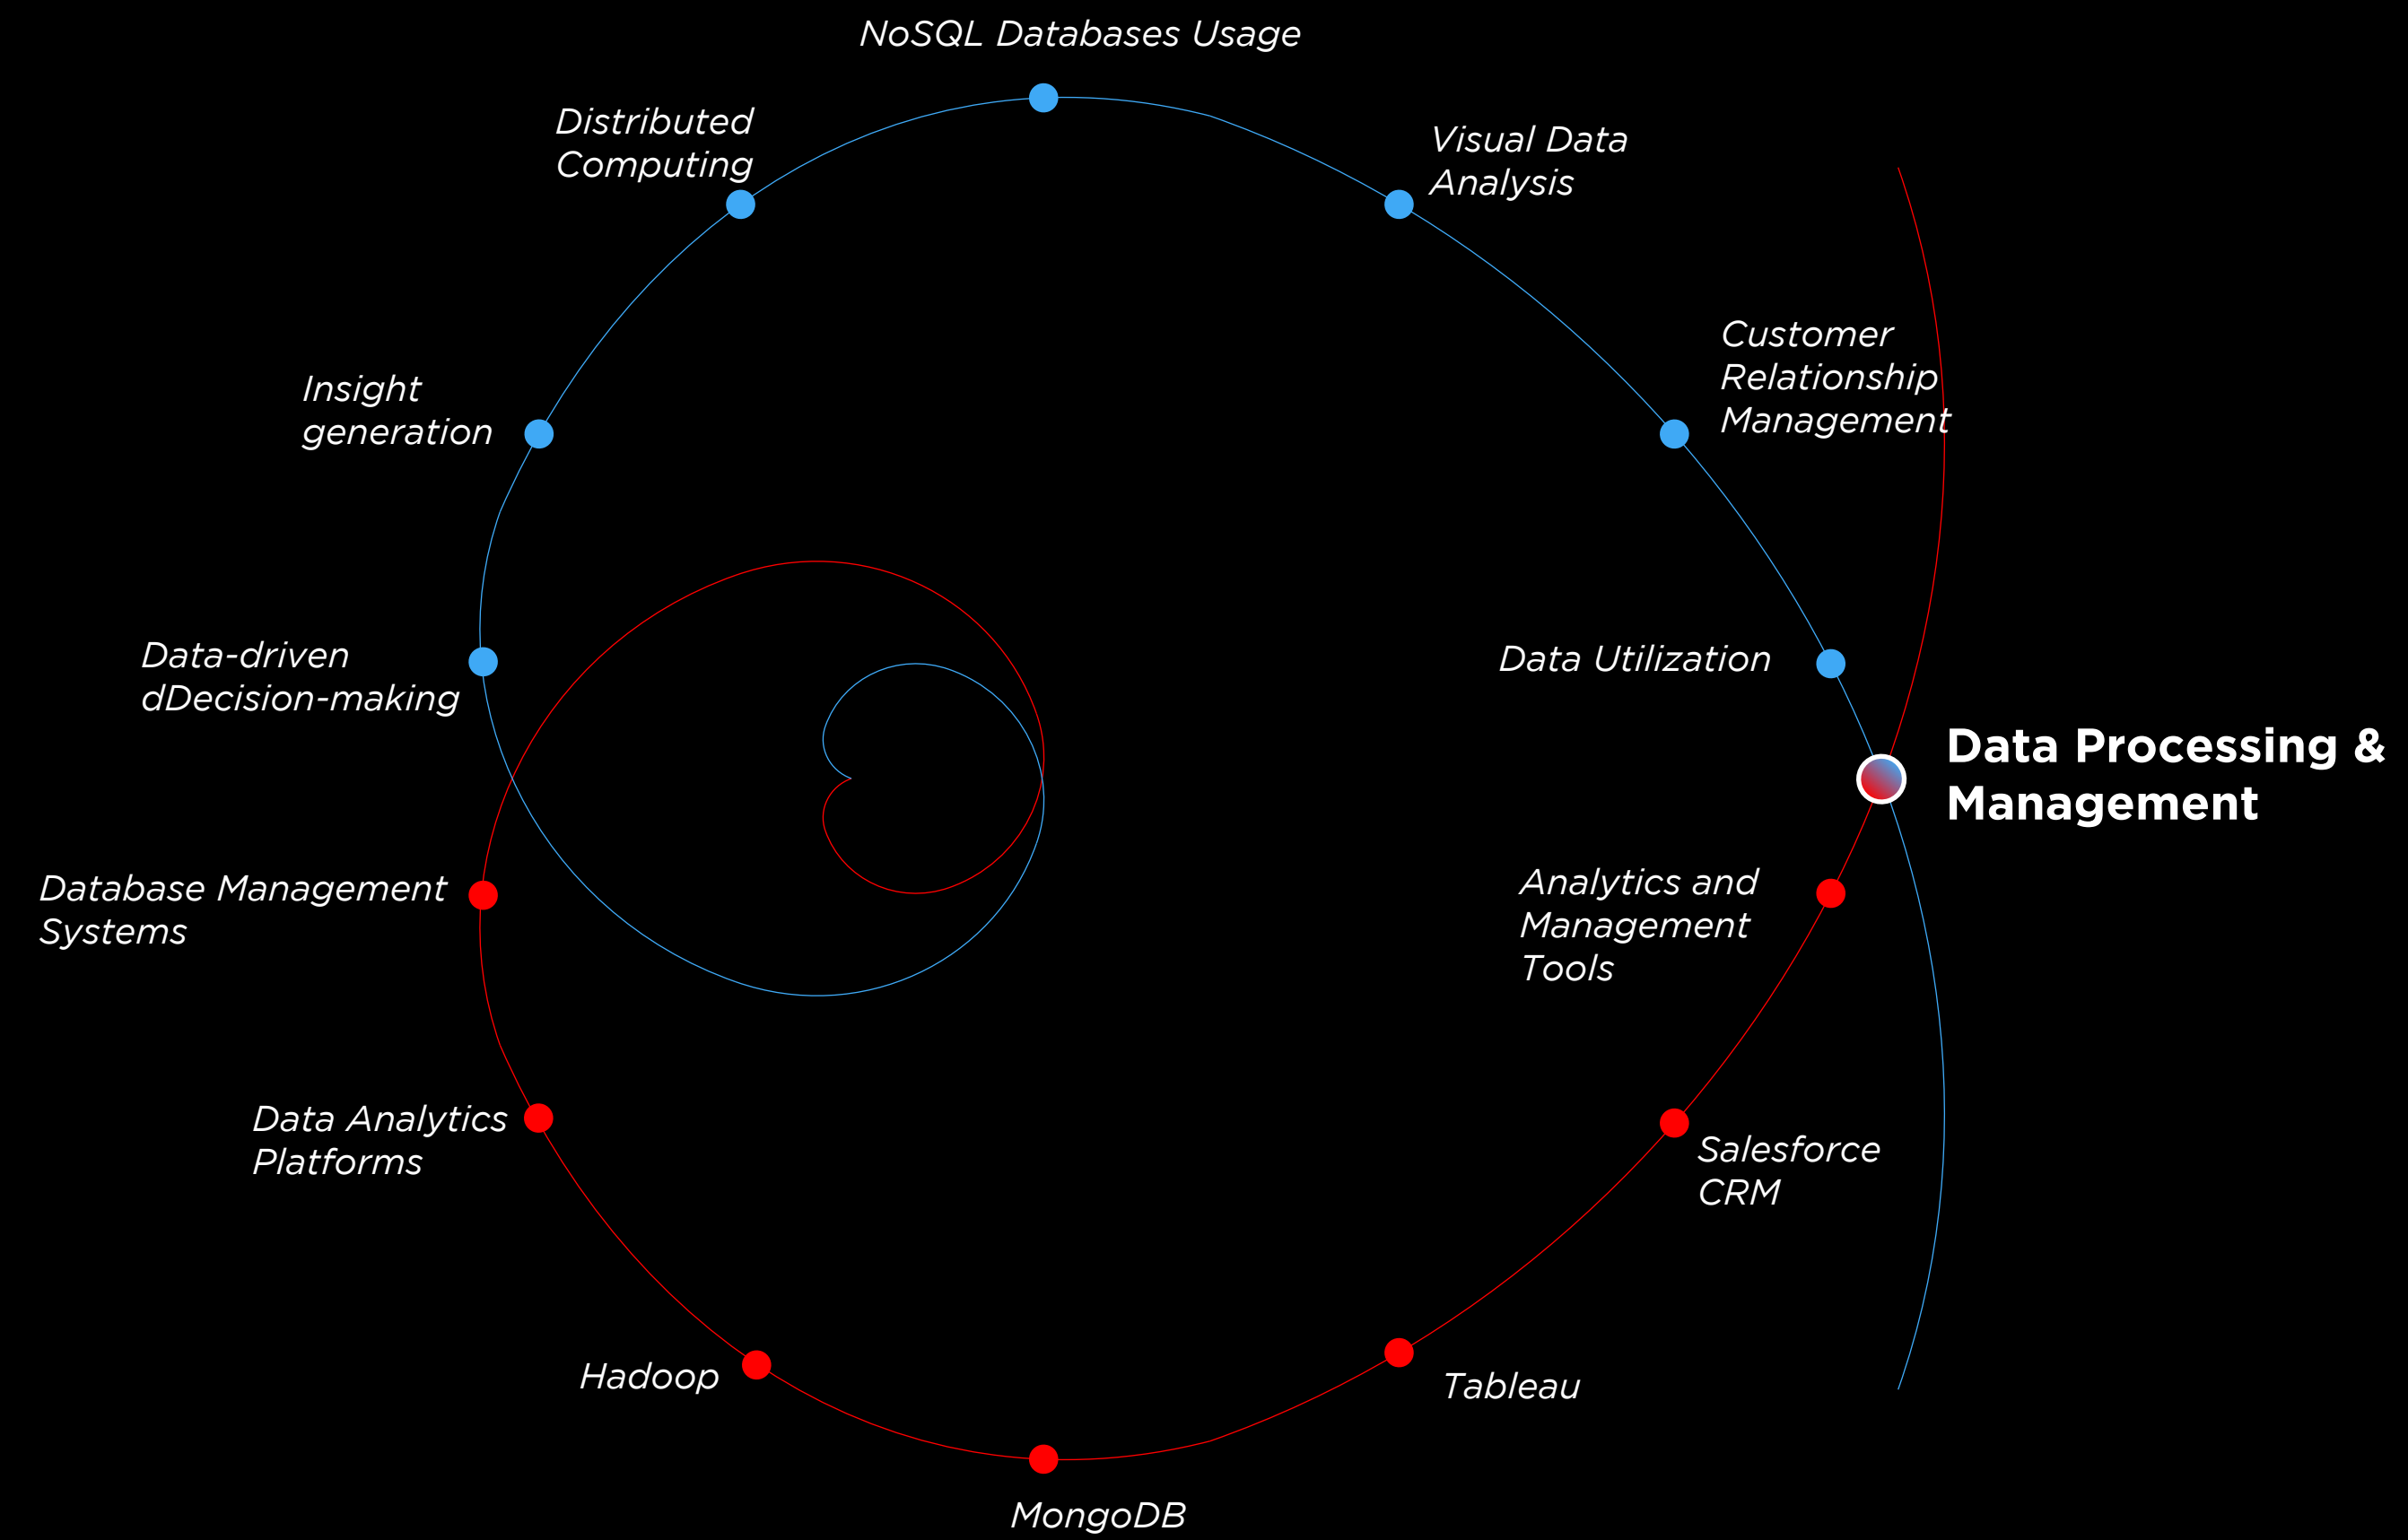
NoSQL Databases Usage

Distributed Computing

Visual Data Analysis

Customer Relationship Management

Insight generation

Data Utilization

Data-driven dDecision-making

Data Processing & Management

Database Management Systems

Analytics and Management Tools

Data Analytics Platforms

Salesforce CRM

Hadoop

Tableau

MongoDB